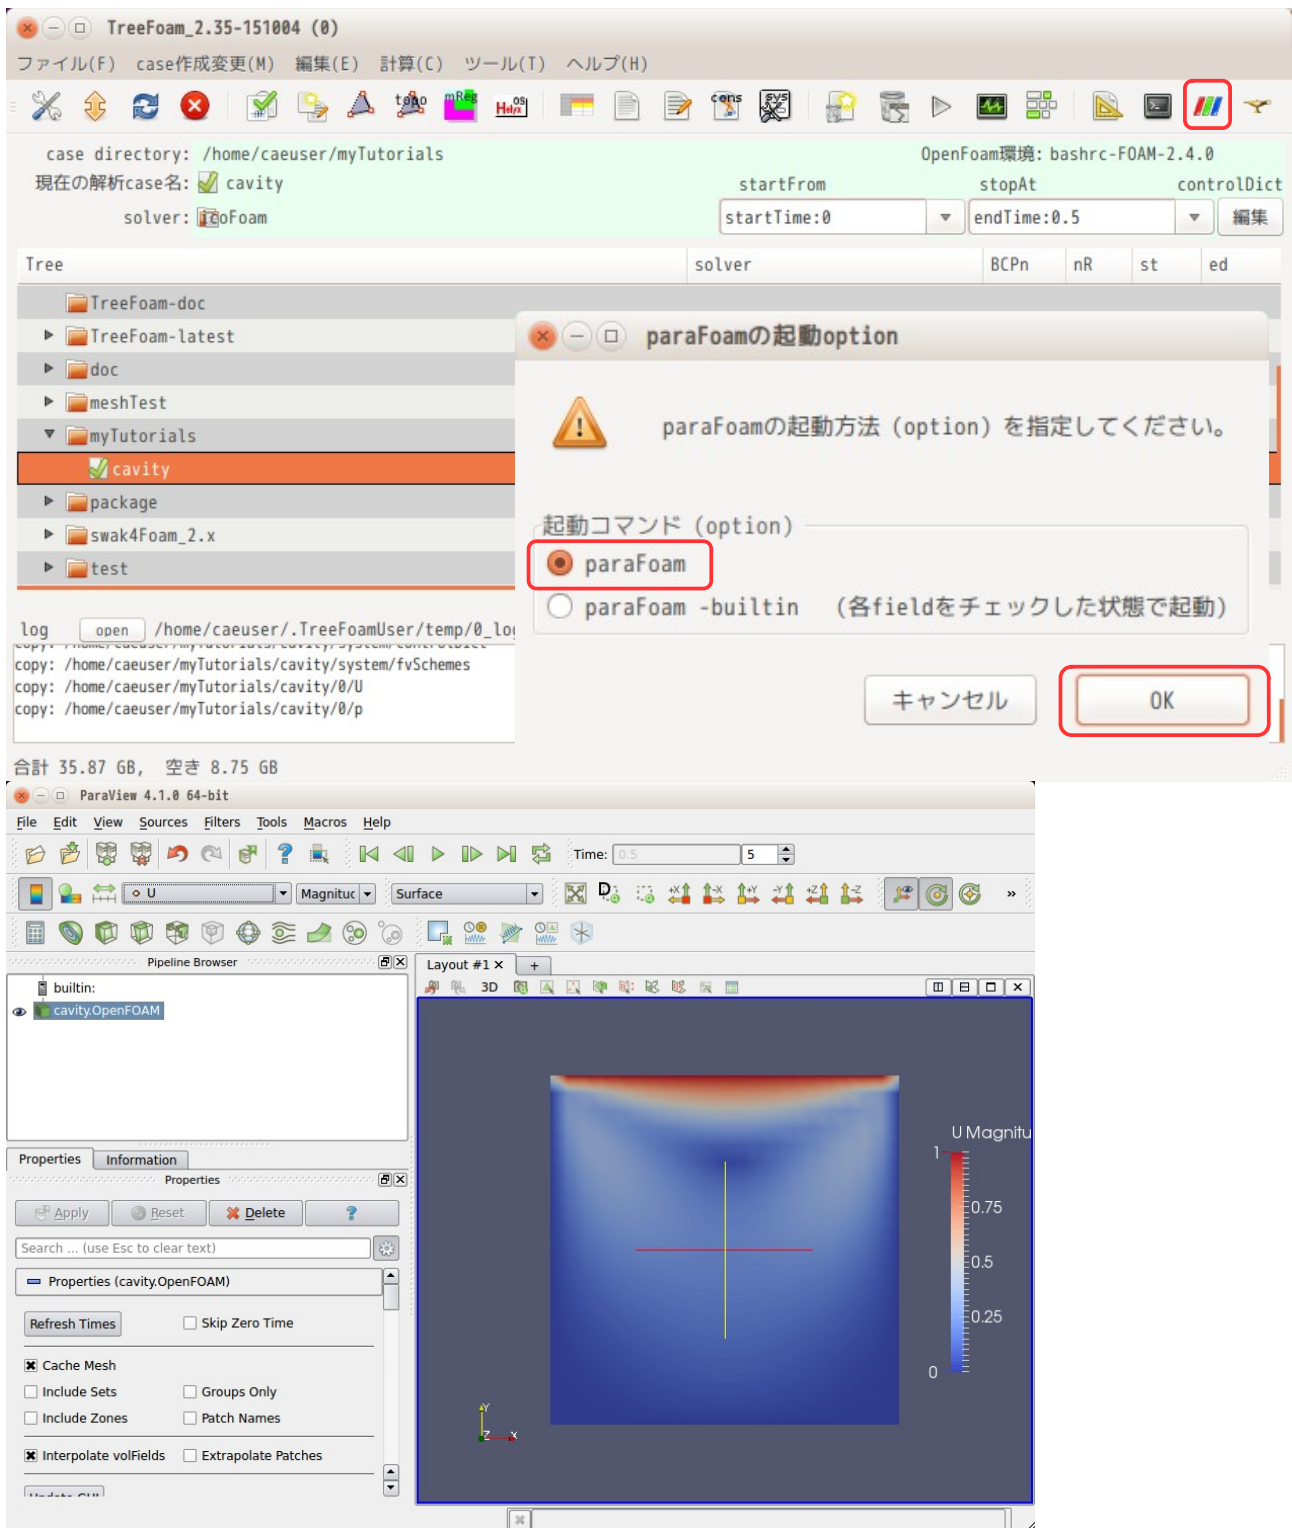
TreeFoam_2.35-151004 (0)

ファイル(F) case作成変更(M) 編集(E) 計算(C) ツール(T) ヘルプ(H)

topo mReg Helyx cons sys

case directory: /home/caeuser/myTutorials
OpenFoam環境: bashrc-FOAM-2.4.0
現在の解析case名: cavity
solver: icoFoam
startFrom stopAt controlDict
startTime:0 endTime:0.5 編集

| Tree | solver | BCPn | nR | st | ed |
|---|---|---|---|---|---|

TreeFoam-doc
TreeFoam-latest
doc
meshTest
myTutorials
cavity
package
swak4Foam_2.x
test

log open /home/caeuser/.TreeFoamUser/temp/0_log
copy: /home/caeuser/myTutorials/cavity/system/fvSchemes
copy: /home/caeuser/myTutorials/cavity/0/U
copy: /home/caeuser/myTutorials/cavity/0/p

合計 35.87 GB, 空き 8.75 GB

paraFoamの起動option

paraFoamの起動方法（option）を指定してください。

起動コマンド（option）
paraFoam
paraFoam -builtin （各fieldをチェックした状態で起動）

キャンセル OK

ParaView 4.1.0 64-bit

File Edit View Sources Filters Tools Macros Help

Time: 0.5 5

U Magnituc Surface

Pipeline Browser
builtin:
cavity.OpenFOAM

Layout #1 +
3D

Properties Information
Properties
Apply Reset Delete ?
Search ... (use Esc to clear text)
Properties (cavity.OpenFOAM)
Refresh Times Skip Zero Time
Cache Mesh
Include Sets Groups Only
Include Zones Patch Names
Interpolate volFields Extrapolate Patches

U Magnitu
1
0.75
0.5
0.25
0